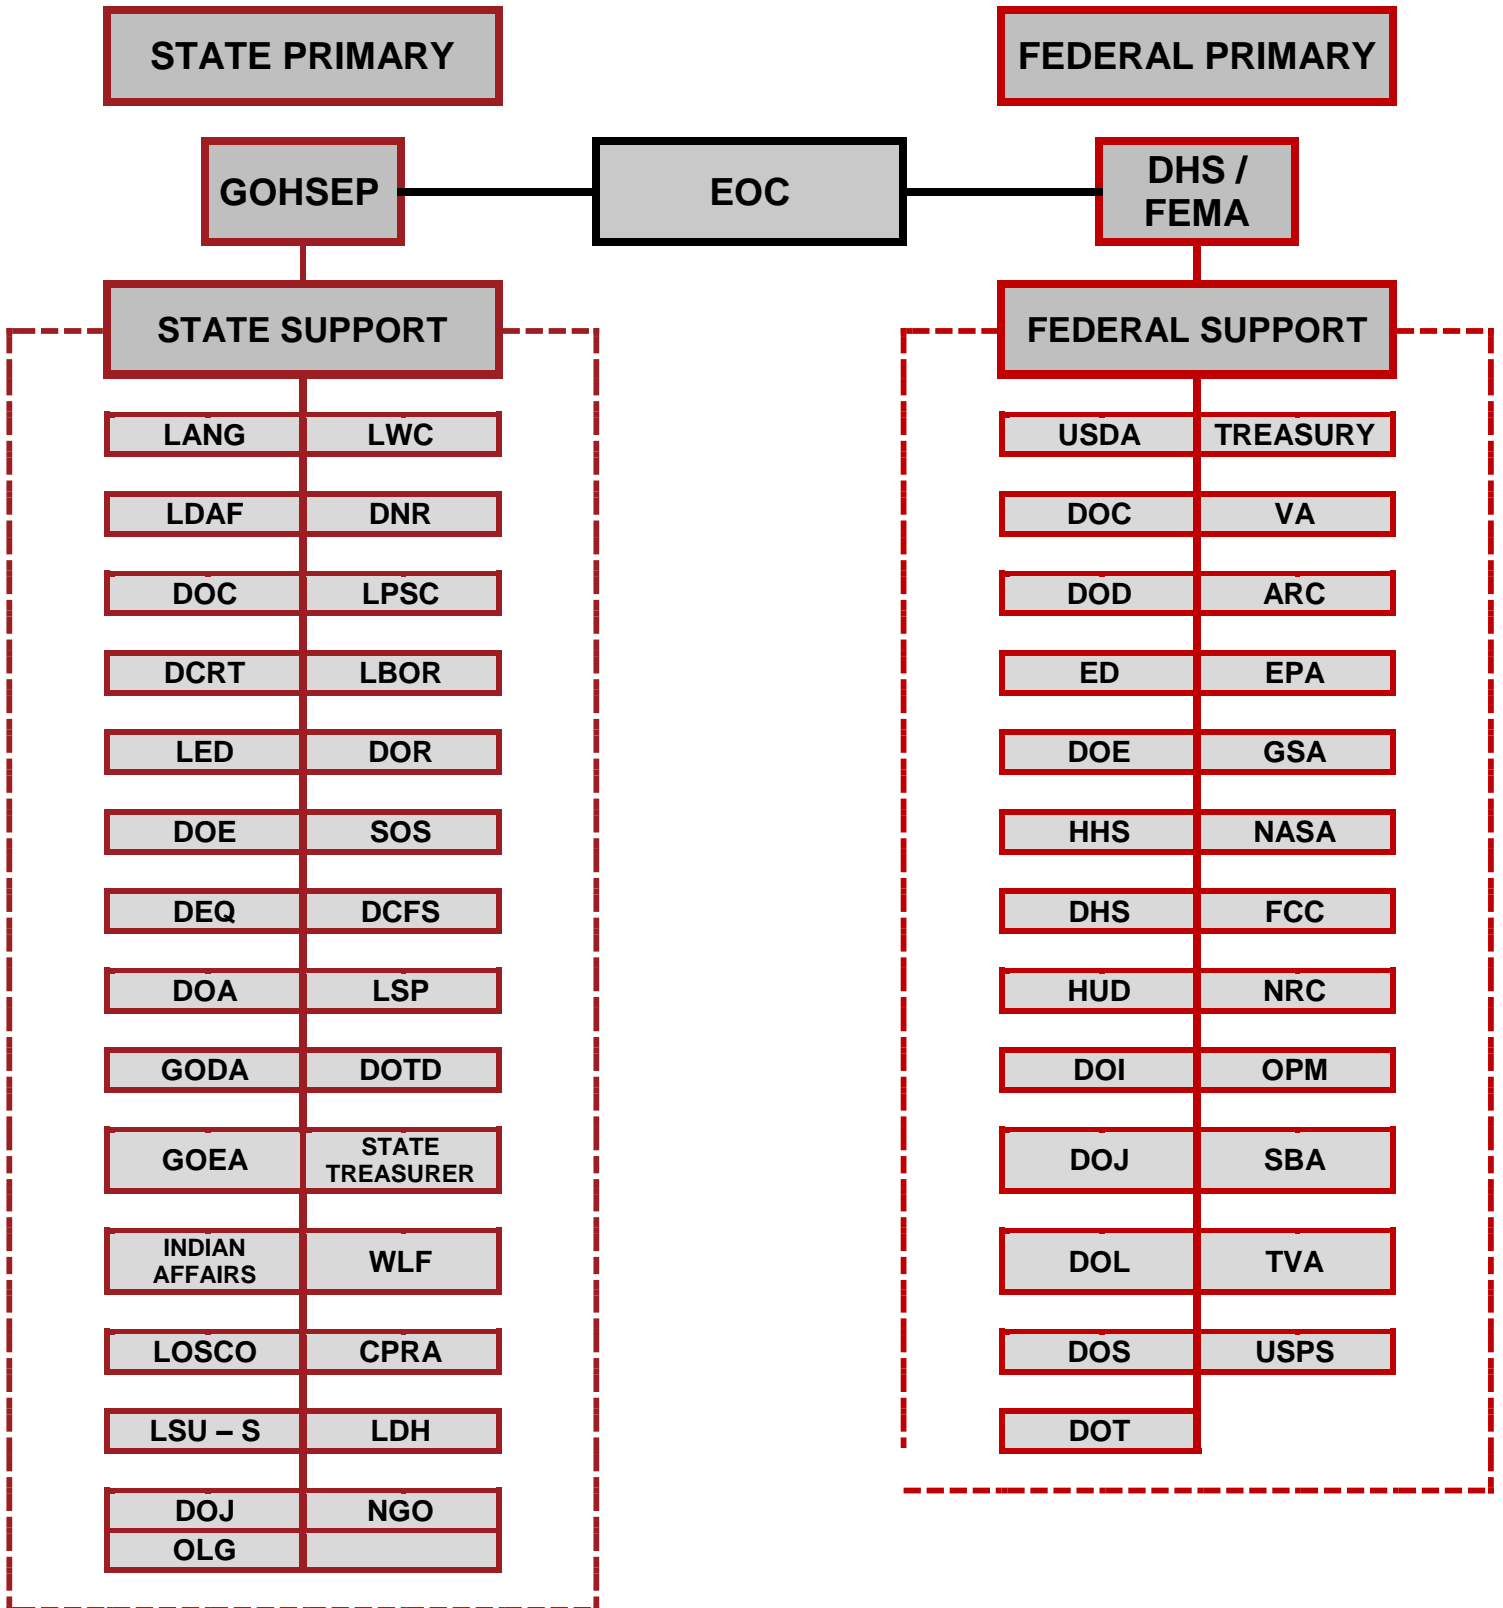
STATE PRIMARY

FEDERAL PRIMARY

GOHSEP

EOC

DHS / FEMA

STATE SUPPORT

| LANG | LWC |
|---|---|
| LDAF | DNR |
| DOC | LPSC |
| DCRT | LBOR |
| LED | DOR |
| DOE | SOS |
| DEQ | DCFS |
| DOA | LSP |
| GODA | DOTD |
| GOEA | STATE TREASURER |
| INDIAN AFFAIRS | WLF |
| LOSCO | CPRA |
| LSU – S | LDH |
| DOJ | NGO |
| OLG | |

FEDERAL SUPPORT

| USDA | TREASURY |
|---|---|
| DOC | VA |
| DOD | ARC |
| ED | EPA |
| DOE | GSA |
| HHS | NASA |
| DHS | FCC |
| HUD | NRC |
| DOI | OPM |
| DOJ | SBA |
| DOL | TVA |
| DOS | USPS |
| DOT | |